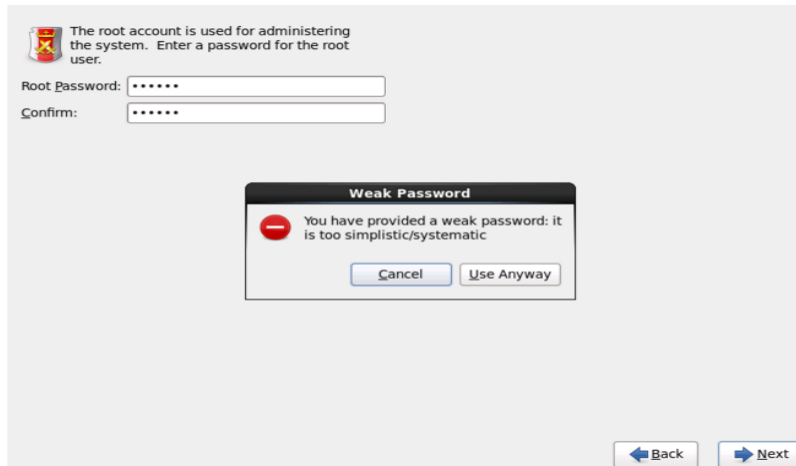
The root account is used for administering the system. Enter a password for the root user.

Root Password: ••••••

Confirm: ••••••

Weak Password

You have provided a weak password: it is too simplistic/systematic

Cancel

Use Anyway

Back

Next